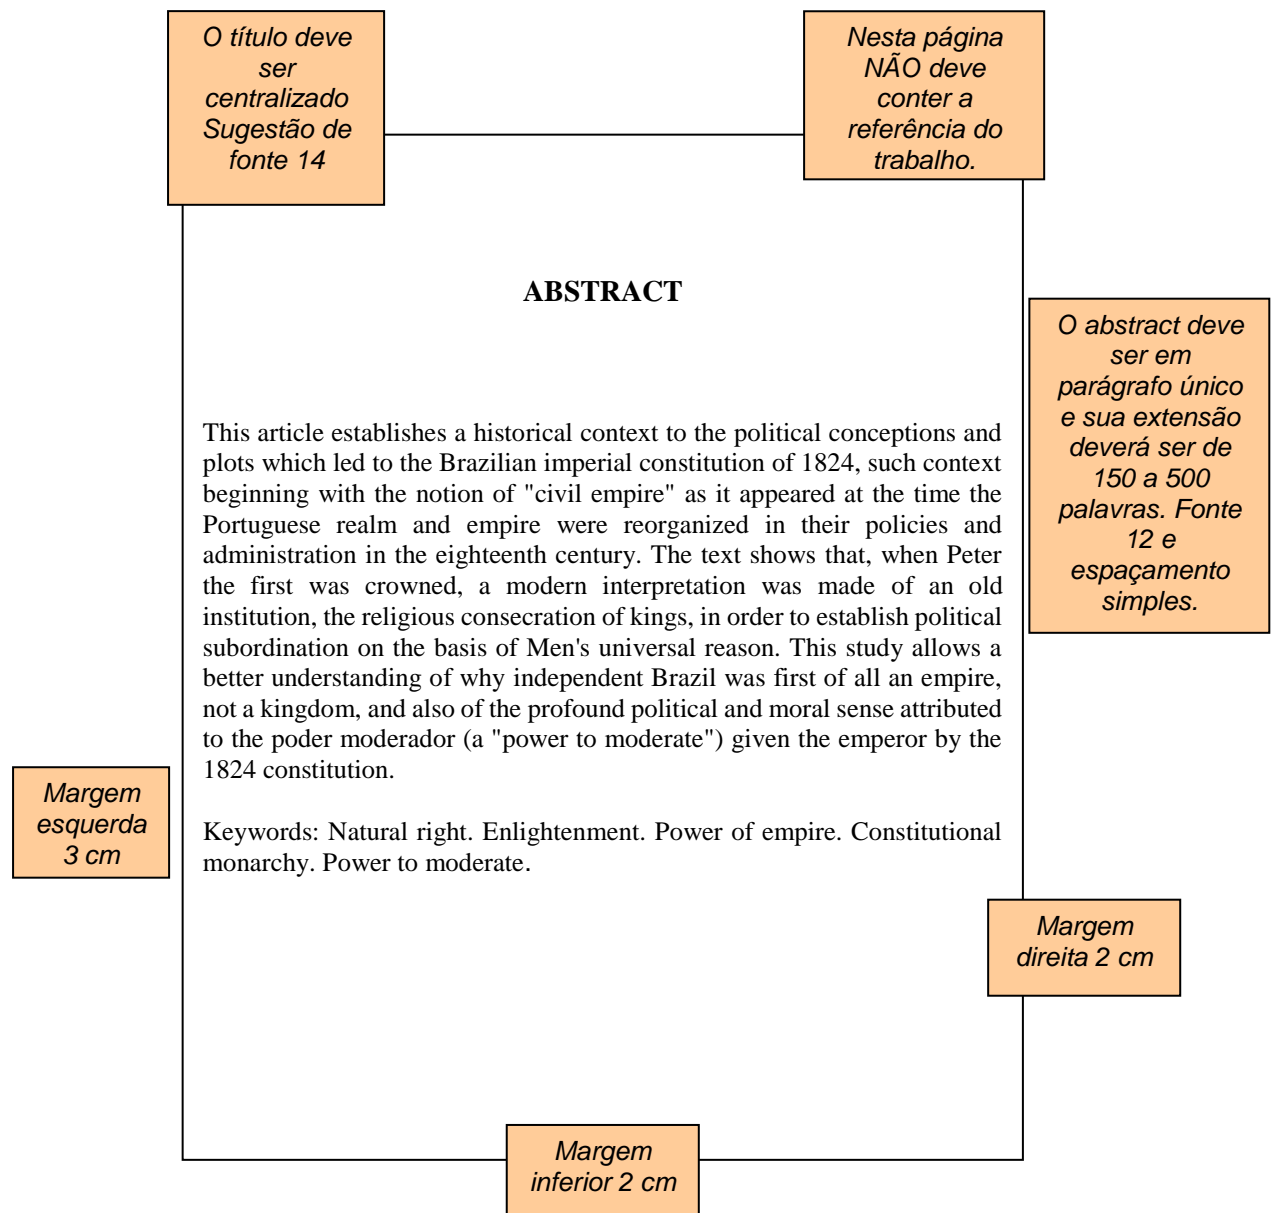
O título deve ser centralizado Sugestão de fonte 14

Nesta página NÃO deve conter a referência do trabalho.

ABSTRACT

O abstract deve ser em parágrafo único e sua extensão deverá ser de 150 a 500 palavras. Fonte 12 e espaçamento simples.

This article establishes a historical context to the political conceptions and plots which led to the Brazilian imperial constitution of 1824, such context beginning with the notion of "civil empire" as it appeared at the time the Portuguese realm and empire were reorganized in their policies and administration in the eighteenth century. The text shows that, when Peter the first was crowned, a modern interpretation was made of an old institution, the religious consecration of kings, in order to establish political subordination on the basis of Men's universal reason. This study allows a better understanding of why independent Brazil was first of all an empire, not a kingdom, and also of the profound political and moral sense attributed to the poder moderador (a "power to moderate") given the emperor by the 1824 constitution.

Margem esquerda 3 cm

Keywords: Natural right. Enlightenment. Power of empire. Constitutional monarchy. Power to moderate.

Margem direita 2 cm

Margem inferior 2 cm